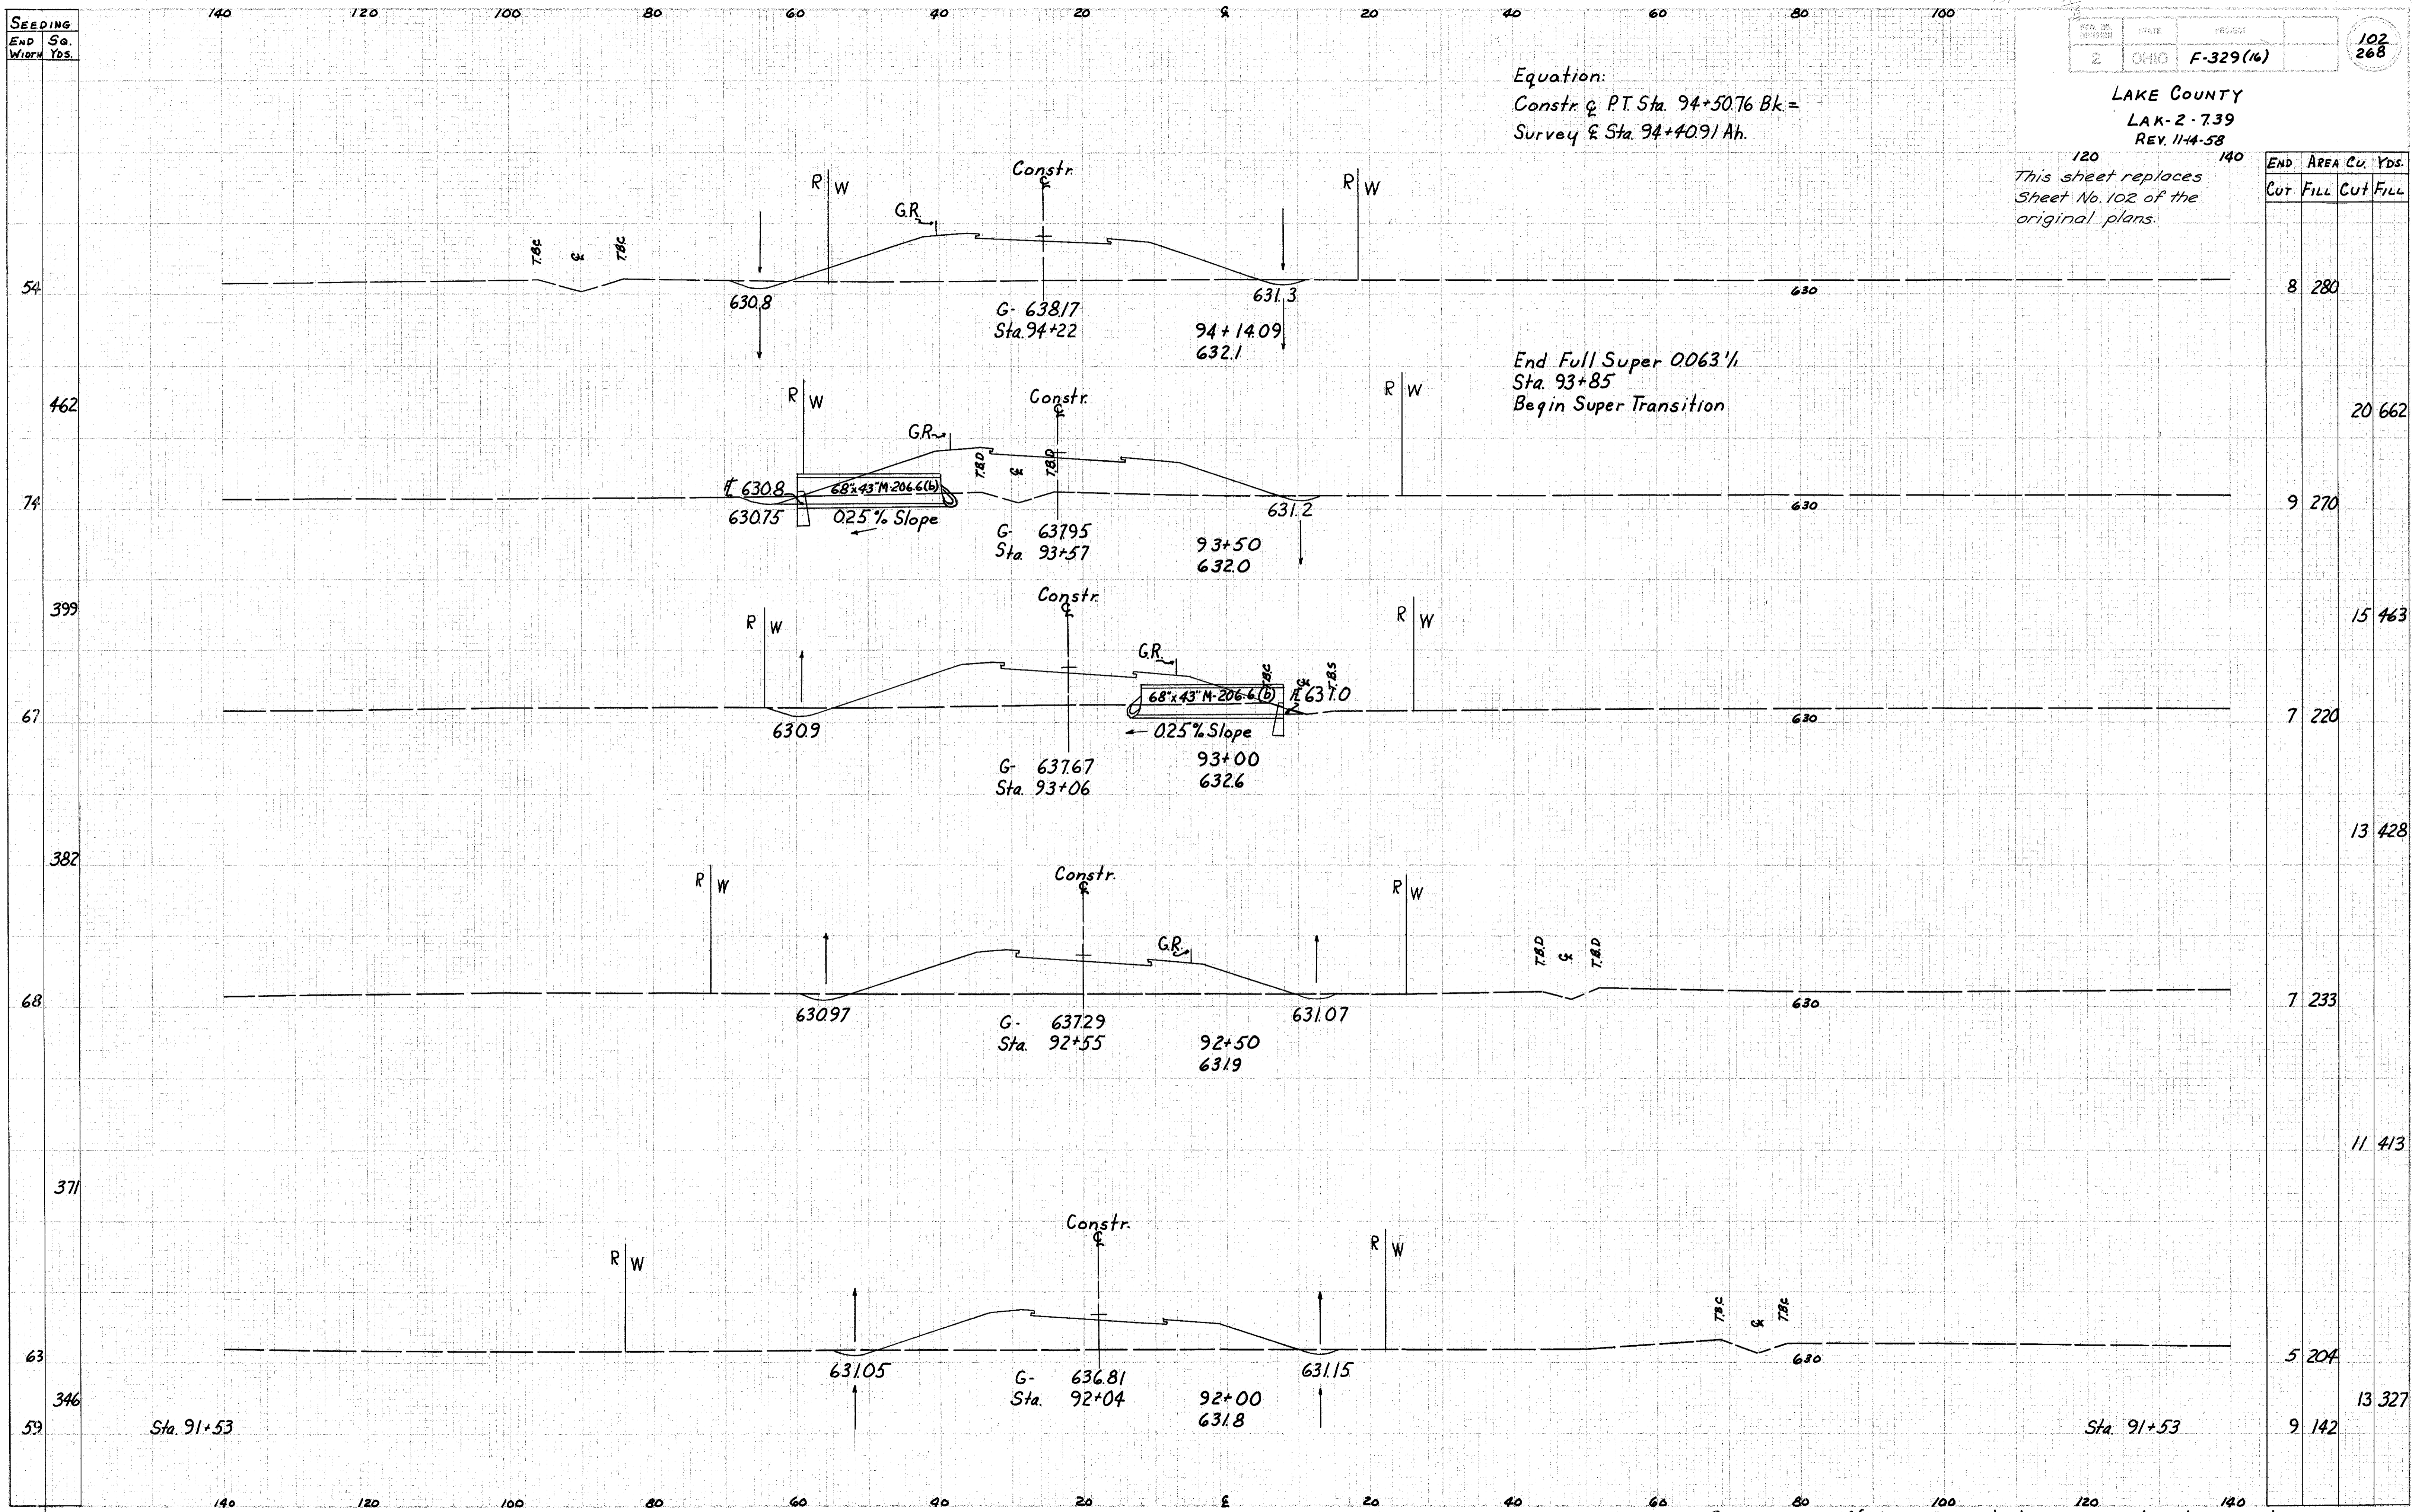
Seeding
| End Width | Sq. Yds. |
|---|---|

140 120 100 80 60 40 20 ℄ 20 40 60 80 100

| FED. RD. DIVISION | STATE | PROJECT |
|---|---|---|
| 2 | OHIO | F-329(16) |

102
268

Equation:
Constr. ℄ P.T. Sta. 94+50.76 Bk. =
Survey ℄ Sta. 94+40.91 Ah.

Lake County
Lak-2-7.39
Rev. 11-4-58

120 140

This sheet replaces Sheet No. 102 of the original plans.

| End Area | | Cu. Yds. | |
|---|---|---|---|
| Cut | Fill | Cut | Fill |

Constr. ℄
R W
G.R.
R W
T.B.C. ℄ T.B.C.
54
630.8
631.3
630
G- 638.17
Sta. 94+22
94+14.09
632.1
8 280

End Full Super 0.063'/'
Sta. 93+85
Begin Super Transition

462
R W
Constr. ℄
R W
20 662
G.R.
T.B.D. ℄ T.B.D.
℄ 630.8
68"x43" M-206.6(b)
74
630.75
0.25% Slope
631.2
630
G- 637.95
Sta. 93+57
93+50
632.0
9 270

399
Constr. ℄
R W
R W
15 463
G.R.
T.B.C. ℄ T.B.S.
68"x43" M-206.6(b)
℄ 631.0
67
630.9
0.25% Slope
630
7 220
G- 637.67
Sta. 93+06
93+00
632.6

13 428

382
R W
Constr. ℄
R W
G.R.
T.B.D. ℄ T.B.D.
68
630.97
631.07
630
7 233
G- 637.29
Sta. 92+55
92+50
631.9

11 413

371
Constr. ℄
R W
R W
T.B.C. ℄ T.B.C.
63
631.05
631.15
630
5 204
G- 636.81
Sta. 92+04
92+00
631.8
346
13 327
59
Sta. 91+53
Sta. 91+53
9 142

140 120 100 80 60 40 20 ℄ 20 40 60 80 100 120 140